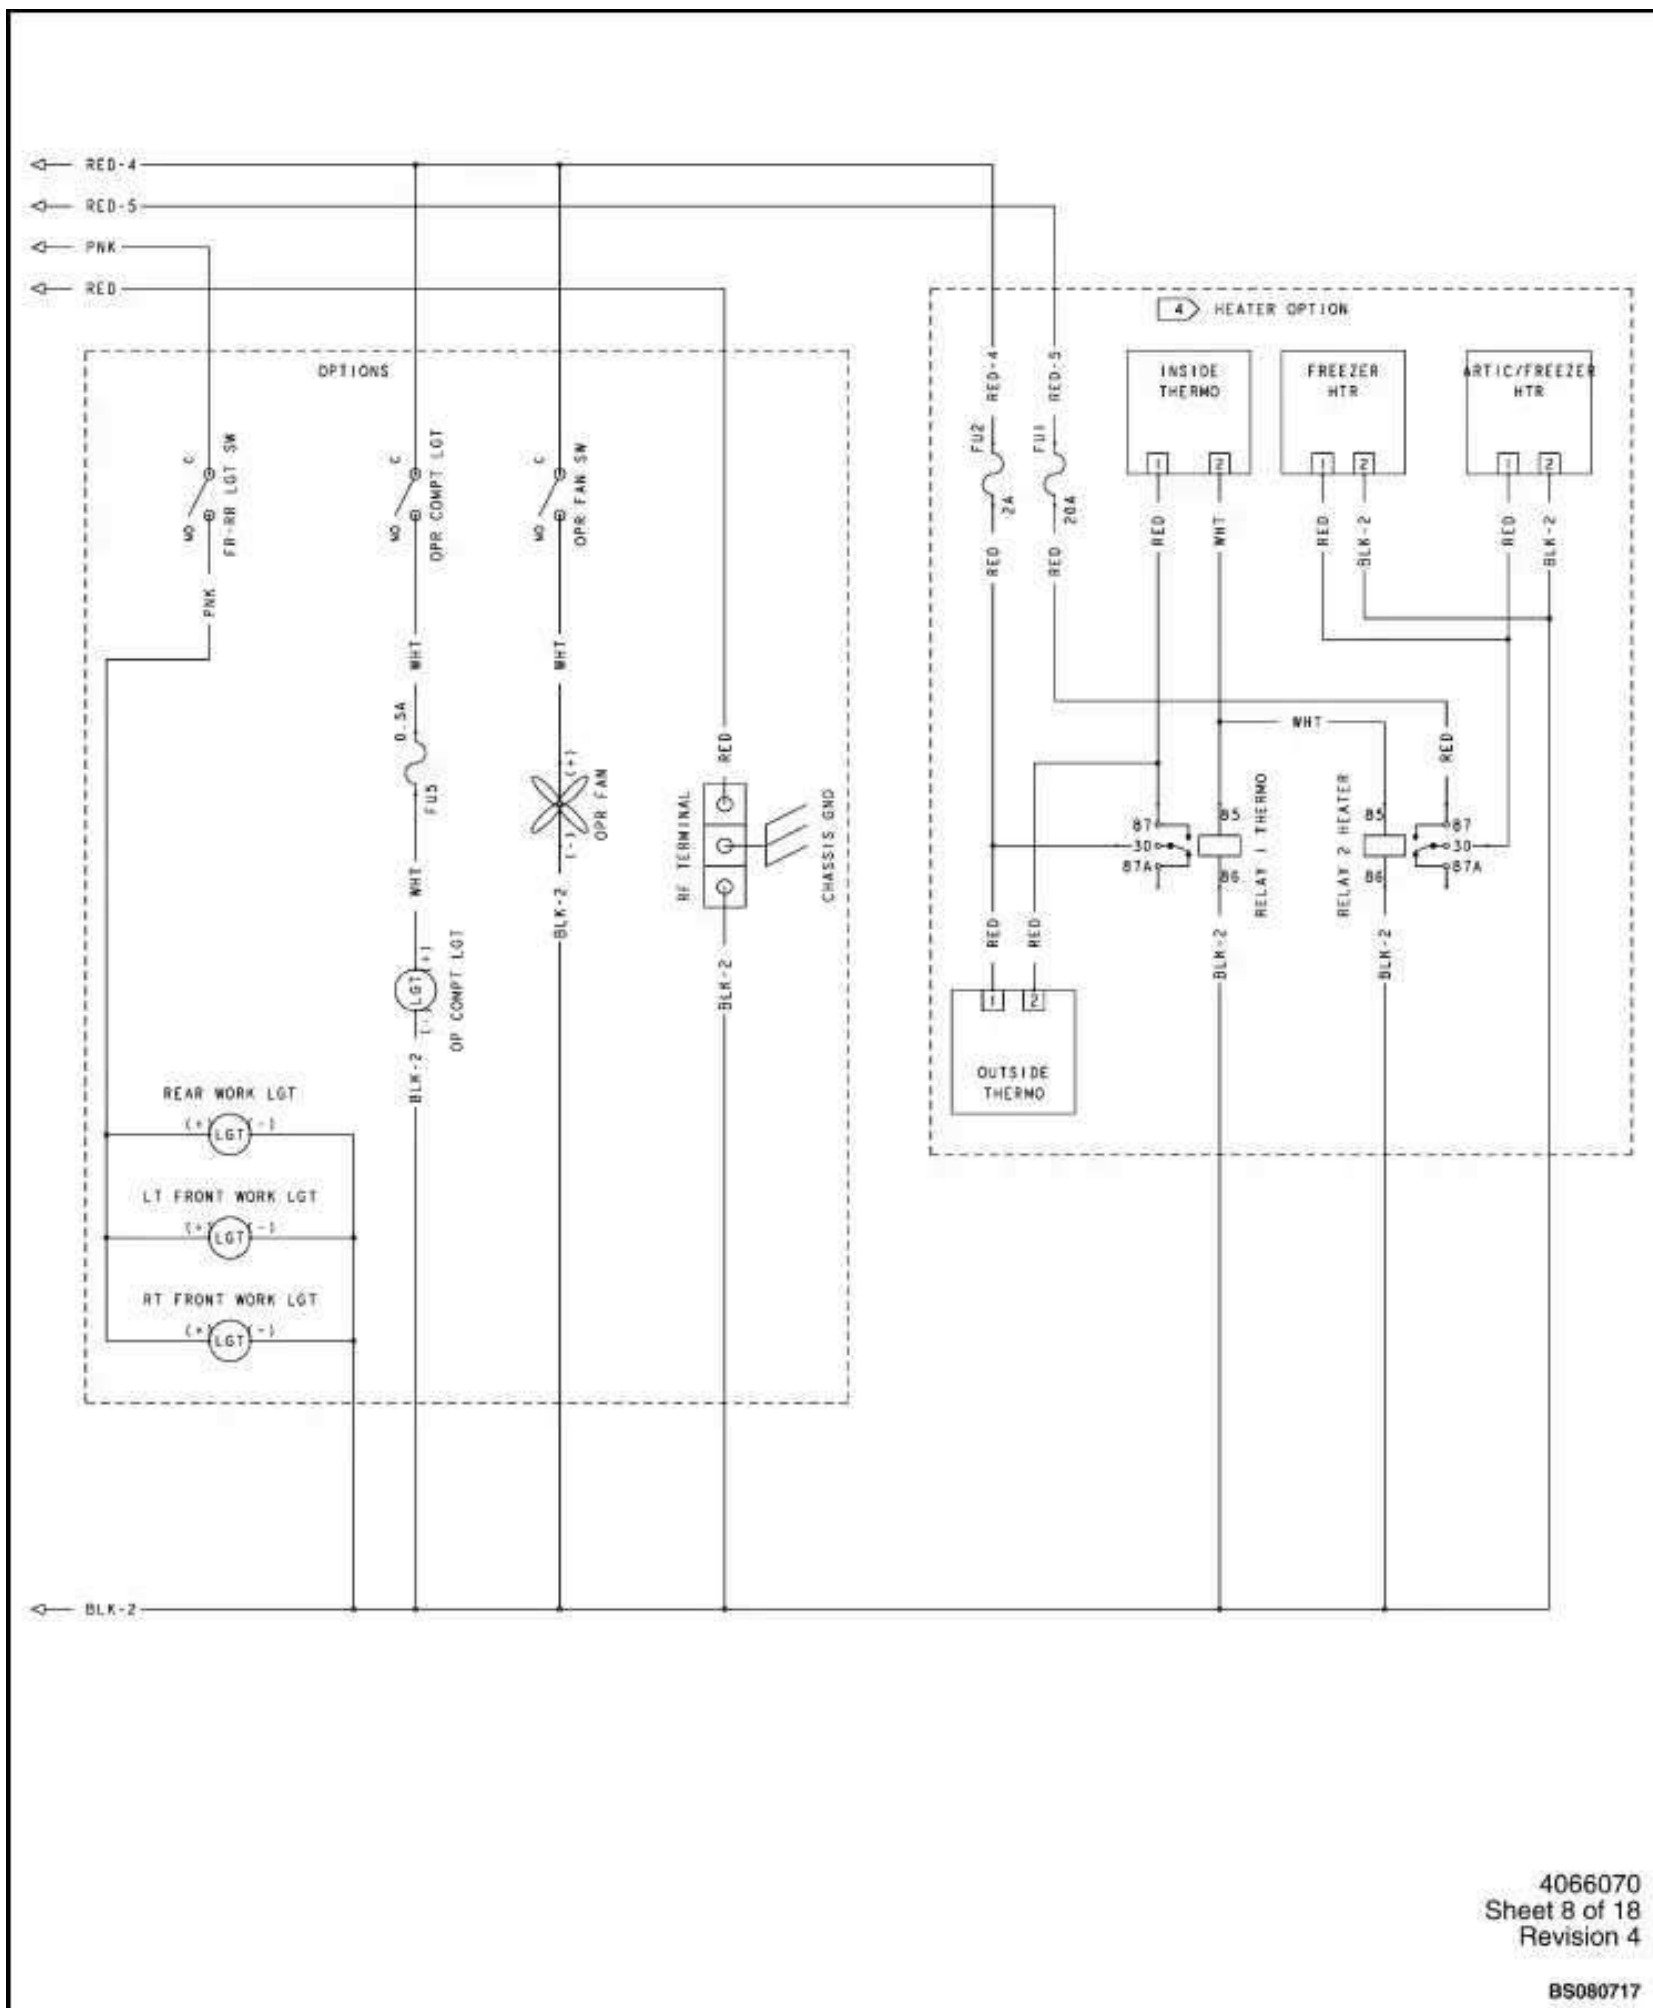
RED-4
RED-5
PNK
RED

OPTIONS

C
NO
FR-RR LGT SW
PNK

C
NO
OPR COMPT LGT
WHT
0.5A
FU5
WHT
LGT
(+)
(-)
BLK-2
OP COMPT LGT

C
NO
OPR FAN SW
WHT
(+)
(-)
OPR FAN
BLK-2

RED
RF TERMINAL
CHASSIS GND
BLK-2

REAR WORK LGT
(+) LGT (-)
LT FRONT WORK LGT
(+) LGT (-)
RT FRONT WORK LGT
(+) LGT (-)

4 HEATER OPTION

RED-4
FU2
2A
RED
RED-5
FU1
20A
RED

INSIDE THERMO
1 2
RED
WHT

FREEZER HTR
1 2
RED
BLK-2

ARTIC/FREEZER HTR
1 2
RED
BLK-2

WHT
RED
87
30
87A
85
86
RELAY 1 THERMO
BLK-2

RELAY 2 HEATER
85
86
87
30
87A
BLK-2

RED
RED
1 2
OUTSIDE THERMO

BLK-2

4066070
Sheet 8 of 18
Revision 4

BS080717